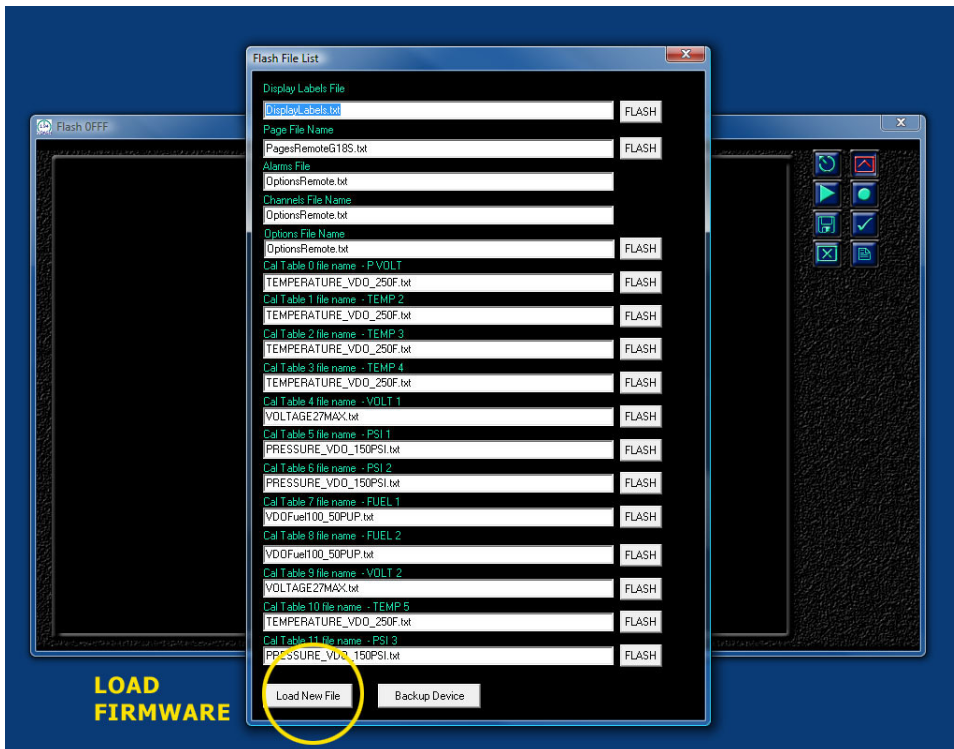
Flash File List

Display Labels File
DisplayLabels.txt FLASH
Page File Name
PagesRemoteG18S.txt FLASH
Alarms File
OptionsRemote.txt
Channels File Name
OptionsRemote.txt
Options File Name
OptionsRemote.txt FLASH
Cal Table 0 file name - P VOLT
TEMPERATURE_VDO_250F.txt FLASH
Cal Table 1 file name - TEMP 2
TEMPERATURE_VDO_250F.txt FLASH
Cal Table 2 file name - TEMP 3
TEMPERATURE_VDO_250F.txt FLASH
Cal Table 3 file name - TEMP 4
TEMPERATURE_VDO_250F.txt FLASH
Cal Table 4 file name - VOLT 1
VOLTAGE27MAX.txt FLASH
Cal Table 5 file name - PSI 1
PRESSURE_VDO_150PSI.txt FLASH
Cal Table 6 file name - PSI 2
PRESSURE_VDO_150PSI.txt FLASH
Cal Table 7 file name - FUEL 1
VDOFuel100_50PUP.txt FLASH
Cal Table 8 file name - FUEL 2
VDOFuel100_50PUP.txt FLASH
Cal Table 9 file name - VOLT 2
VOLTAGE27MAX.txt FLASH
Cal Table 10 file name - TEMP 5
TEMPERATURE_VDO_250F.txt FLASH
Cal Table 11 file name - PSI 3
PRESSURE_VDO_150PSI.txt FLASH

Load New File Backup Device

Flash 0FFF

LOAD
FIRMWARE